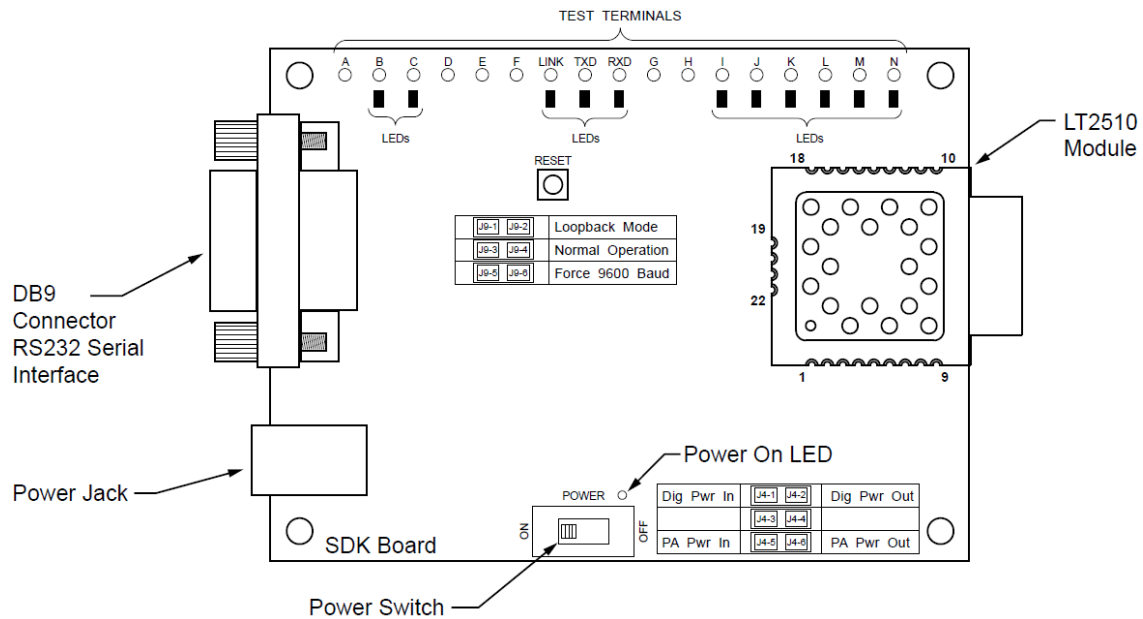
TEST TERMINALS

A B C D E F LINK TXD RXD G H I J K L M N

LEDs

LEDs

LEDs

LT2510 Module

18 10

RESET

| J9-1 J9-2 | Loopback Mode |
|---|---|
| J9-3 J9-4 | Normal Operation |
| J9-5 J9-6 | Force 9600 Baud |

19

22

1 9

DB9 Connector RS232 Serial Interface

Power On LED

Power Jack

POWER

| Dig Pwr In | J4-1 J4-2 | Dig Pwr Out |
|---|---|---|
| | J4-3 J4-4 | |
| PA Pwr In | J4-5 J4-6 | PA Pwr Out |

ON

OFF

SDK Board

Power Switch